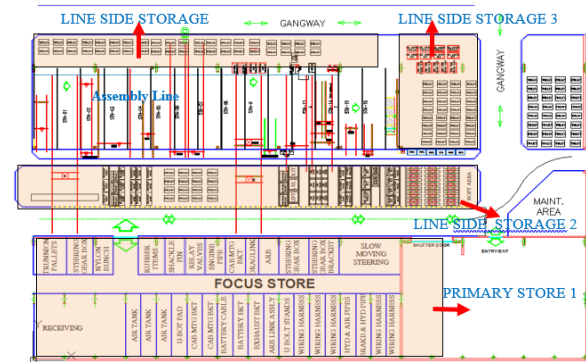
LINE SIDE STORAGE

GANGWAY

LINE SIDE STORAGE 3

GANGWAY

Assembly Line

MAINT. AREA

LINE SIDE STORAGE 2

SHUTTER DOOR

ENTRY/EXIT

TRUNNION PALLETS

STEERING GEAR BOX

WIRING BUNCH

RUBBER ITEMS

SHACKLE PIN

RELAY VALVES

ENGINE PIPE

CAB MTG BKT

U-BOLT LINK

ARB

STEERING GEAR BOX

STEERING BRACKET

SLOW MOVING STEERING

FOCUS STORE

PRIMARY STORE 1

RECEIVING

AIR TANK

AIR TANK

AIR TANK

U-BOLT PAD

CAB MTG BKT

BATTERY CABLE

BATTERY BKT

EXHAUST BKT

ARB LINK ASLY

U BOLT STANDS

WIRING HARNESS

WIRING HARNESS

WIRING HARNESS

WIRING HARNESS

HYD & AIR PIPES

BRAKE & HYD PIPE

WIRING HARNESS